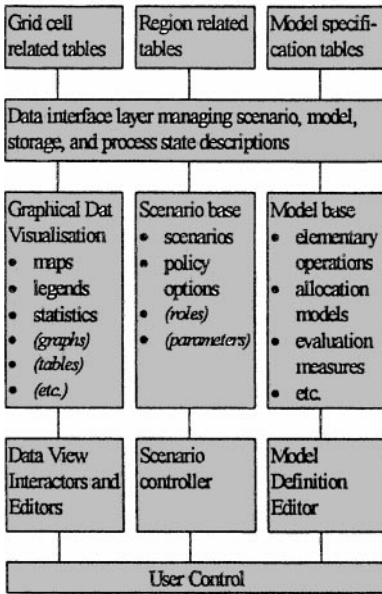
Grid cell related tables

Region related tables

Model specification tables

Data interface layer managing scenario, model, storage, and process state descriptions

Graphical Dat Visualisation
- maps
- legends
- statistics
- *(graphs)*
- *(tables)*
- *(etc.)*

Scenario base
- scenarios
- policy options
- *(roles)*
- *(parameters)*

Model base
- elementary operations
- allocation models
- evaluation measures
- etc.

Data View Interactors and Editors

Scenario controller

Model Definition Editor

User Control